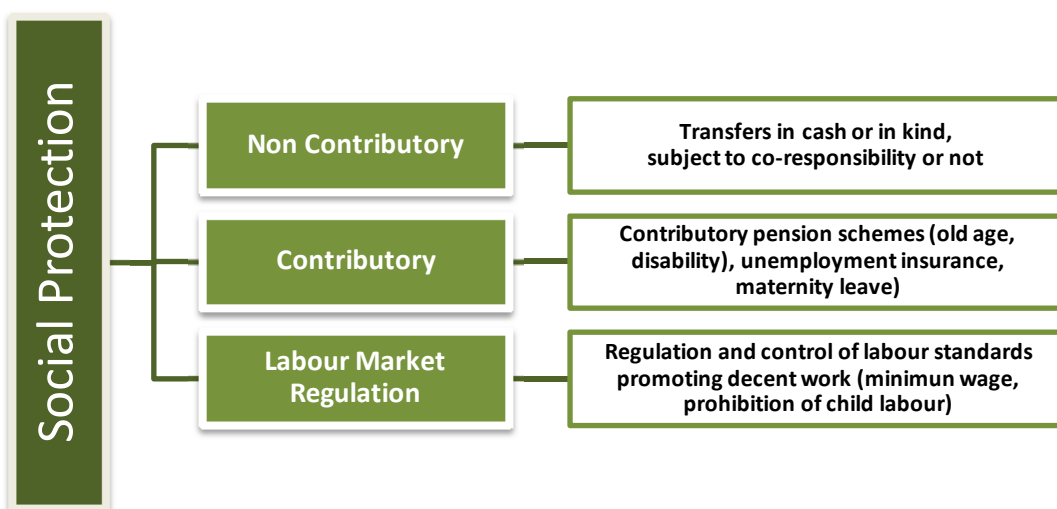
Social Protection

Non Contributory

Transfers in cash or in kind, subject to co-responsibility or not

Contributory

Contributory pension schemes (old age, disability), unemployment insurance, maternity leave)

Labour Market Regulation

Regulation and control of labour standards promoting decent work (minimun wage, prohibition of child labour)